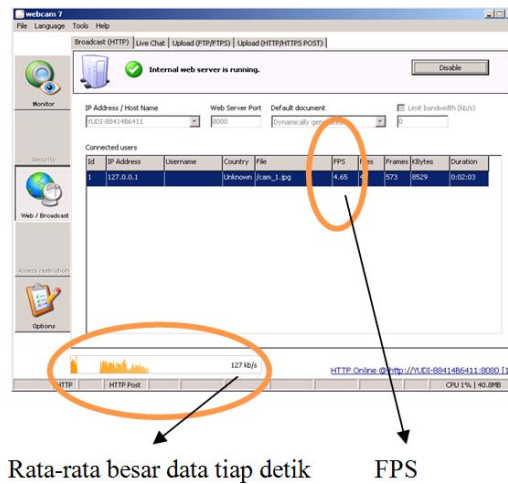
webcam 7

File Language Tools Help

Broadcast (HTTP) | Live Chat | Upload (FTP/FTPS) | Upload (HTTP/HTTPS POST)

Monitor

Internal web server is running.

Disable

IP Address / Host Name: YUDI-88414B6411
Web Server Port: 8080
Default document: Dynamically gen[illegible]
Limit bandwidth (kb/s): 0

Security

Connected users

| Id | IP Address | Username | Country | File | FPS | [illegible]es | Frames | KBytes | Duration |
|---|---|---|---|---|---|---|---|---|---|
| 1 | 127.0.0.1 | | Unknown | /cam_1.jpg | 4.65 | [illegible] | 573 | 8529 | 0:02:03 |

Web / Broadcast

Access restriction

Options

127 kb/s

HTTP Online @ http://YUDI-88414B6411:8080 [1

HTTP | HTTP Post | CPU 1% | 40.8MB

Rata-rata besar data tiap detik

FPS